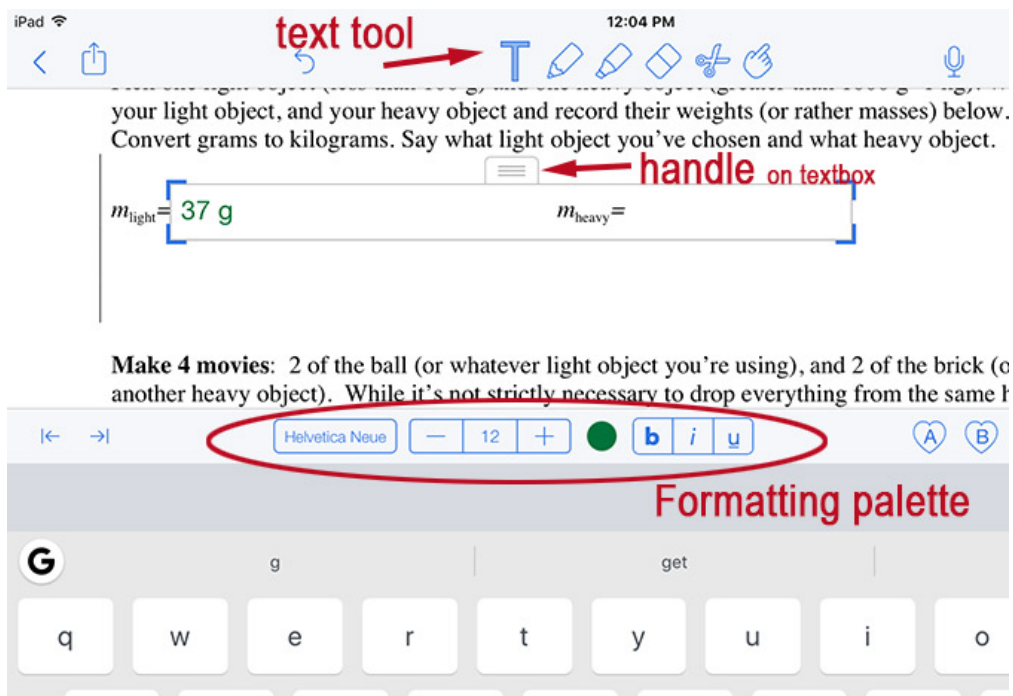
iPad

12:04 PM

text tool

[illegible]
your light object, and your heavy object and record their weights (or rather masses) below. Convert grams to kilograms. Say what light object you've chosen and what heavy object.

handle on textbox

$m_{\text{light}}$= 37 g $m_{\text{heavy}}$=

**Make 4 movies**: 2 of the ball (or whatever light object you're using), and 2 of the brick (o another heavy object). While it's not strictly necessary to drop everything from the same h

Helvetica Neue — 12 + b i u A B

Formatting palette

G g get

q w e r t y u i o